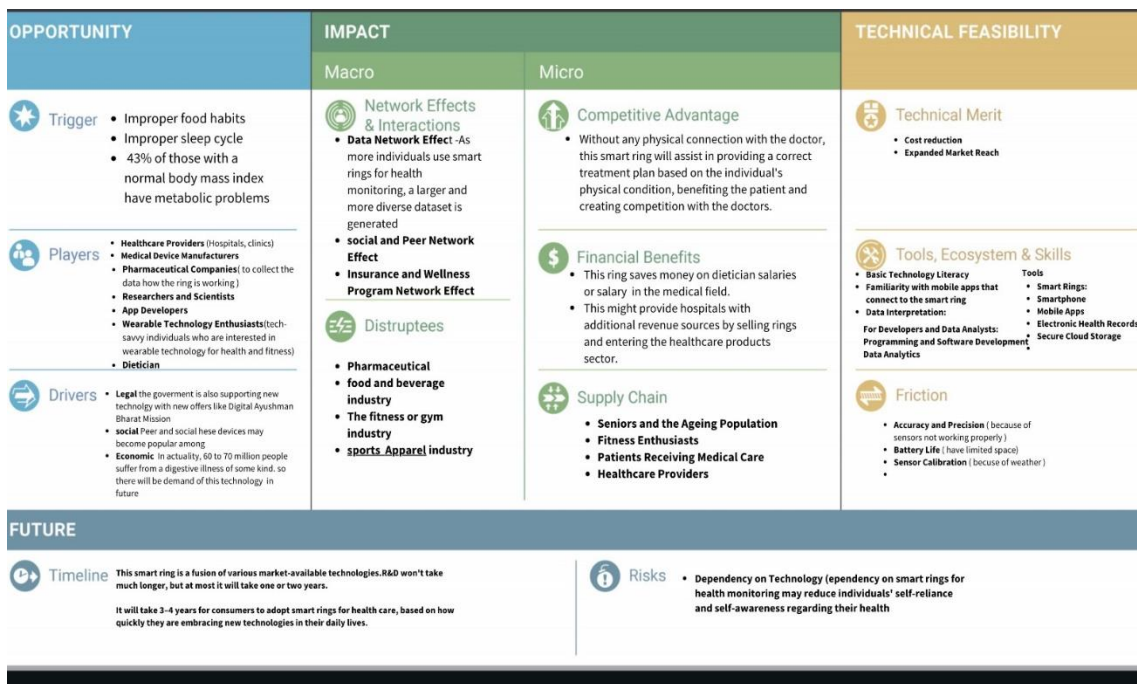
OPPORTUNITY

Trigger
- Improper food habits
- Improper sleep cycle
- 43% of those with a normal body mass index have metabolic problems

Players
- Healthcare Providers (Hospitals, clinics)
- Medical Device Manufacturers
- Pharmaceutical Companies( to collect the data how the ring is working )
- Researchers and Scientists
- App Developers
- Wearable Technology Enthusiasts(tech-savvy individuals who are interested in wearable technology for health and fitness)
- Dietician

Drivers
- Legal the goverment is also supporting new technolgy with new offers like Digital Ayushman Bharat Mission
- social Peer and social hese devices may become popular among
- Economic In actuality, 60 to 70 million people suffer from a digestive illness of some kind. so there will be demand of this technology in future

IMPACT

Macro

Network Effects & Interactions
- Data Network Effect -As more individuals use smart rings for health monitoring, a larger and more diverse dataset is generated
- social and Peer Network Effect
- Insurance and Wellness Program Network Effect

Distruptees
- Pharmaceutical
- food and beverage industry
- The fitness or gym industry
- sports Apparel industry

Micro

Competitive Advantage
- Without any physical connection with the doctor, this smart ring will assist in providing a correct treatment plan based on the individual's physical condition, benefiting the patient and creating competition with the doctors.

Financial Benefits
- This ring saves money on dietician salaries or salary in the medical field.
- This might provide hospitals with additional revenue sources by selling rings and entering the healthcare products sector.

Supply Chain
- Seniors and the Ageing Population
- Fitness Enthusiasts
- Patients Receiving Medical Care
- Healthcare Providers

TECHNICAL FEASIBILITY

Technical Merit
- Cost reduction
- Expanded Market Reach

Tools, Ecosystem & Skills
- Basic Technology Literacy
- Familiarity with mobile apps that connect to the smart ring
- Data Interpretation:

For Developers and Data Analysts: Programming and Software Development Data Analytics

Tools
- Smart Rings:
- Smartphone
- Mobile Apps
- Electronic Health Records
- Secure Cloud Storage

Friction
- Accuracy and Precision ( because of sensors not working properly )
- Battery Life ( have limited space)
- Sensor Calibration ( becuse of weather )
-

FUTURE

Timeline This smart ring is a fusion of various market-available technologies.R&D won't take much longer, but at most it will take one or two years.

It will take 3-4 years for consumers to adopt smart rings for health care, based on how quickly they are embracing new technologies in their daily lives.

Risks
- Dependency on Technology (ependency on smart rings for health monitoring may reduce individuals' self-reliance and self-awareness regarding their health